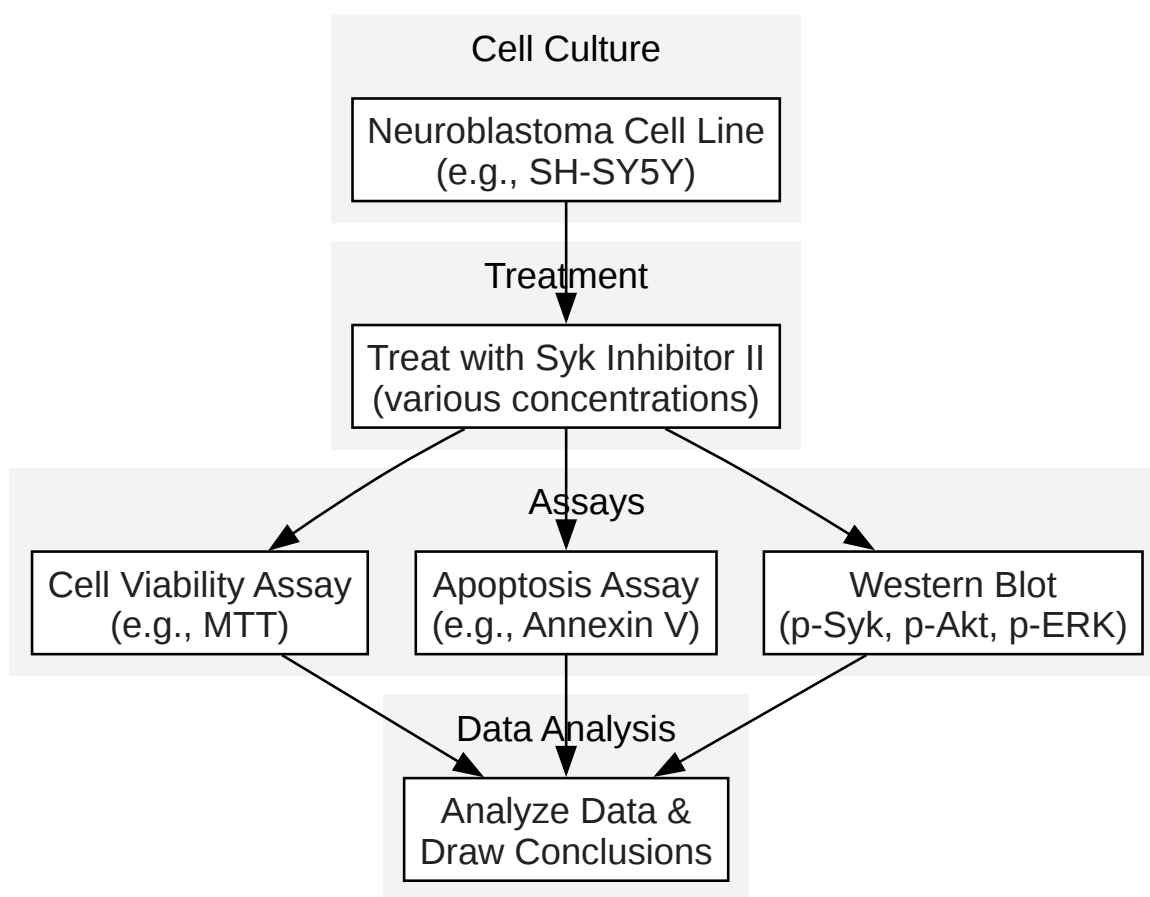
Cell Culture

Neuroblastoma Cell Line
(e.g., SH-SY5Y)

Treatment

Treat with Syk Inhibitor II
(various concentrations)

Assays

Cell Viability Assay
(e.g., MTT)

Apoptosis Assay
(e.g., Annexin V)

Western Blot
(p-Syk, p-Akt, p-ERK)

Data Analysis

Analyze Data &
Draw Conclusions